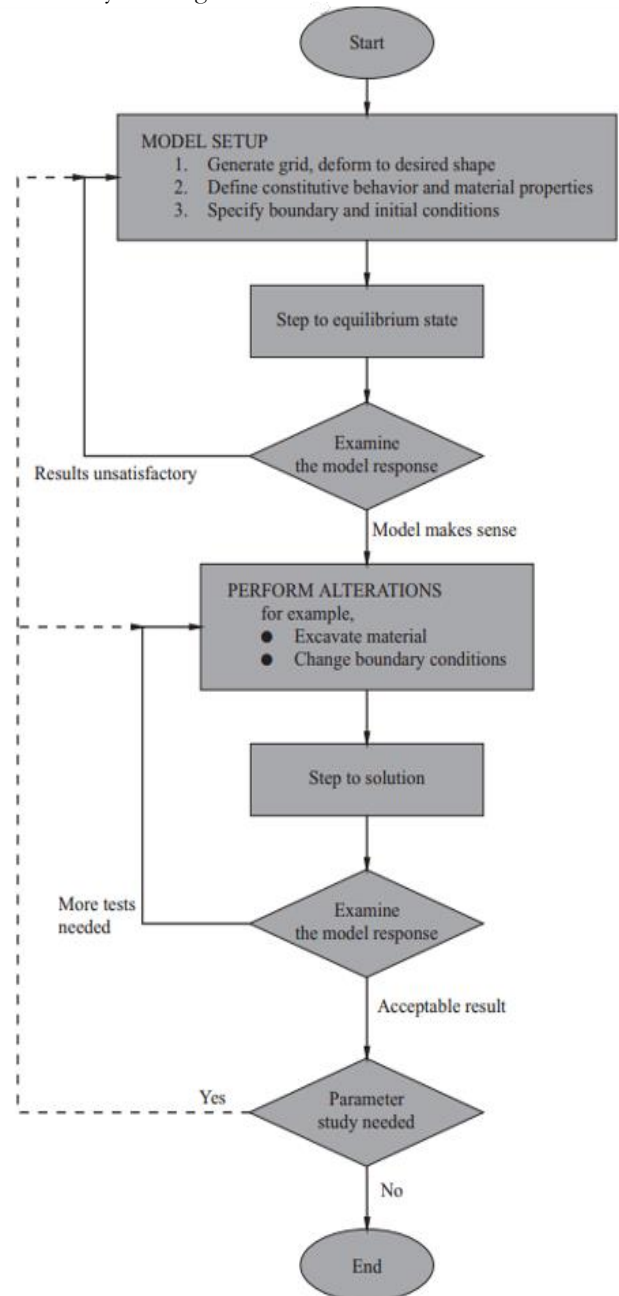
Start

MODEL SETUP
1. Generate grid, deform to desired shape
2. Define constitutive behavior and material properties
3. Specify boundary and initial conditions

Step to equilibrium state

Examine the model response

Results unsatisfactory

Model makes sense

PERFORM ALTERATIONS
for example,
● Excavate material
● Change boundary conditions

Step to solution

More tests needed

Examine the model response

Acceptable result

Yes

Parameter study needed

No

End